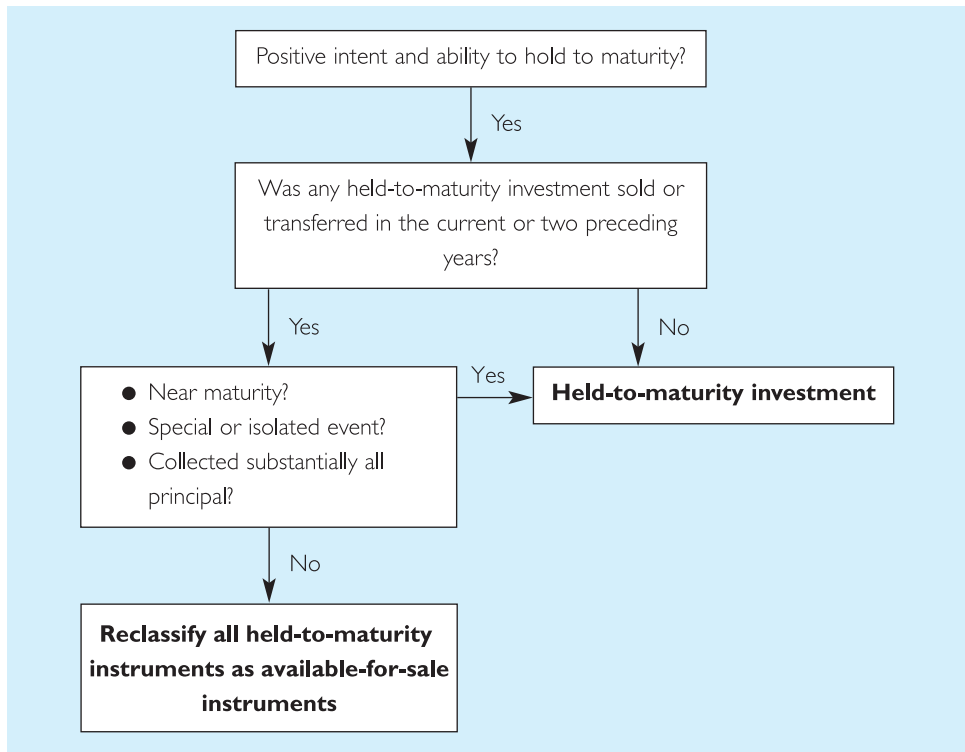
Positive intent and ability to hold to maturity?

Yes

Was any held-to-maturity investment sold or transferred in the current or two preceding years?

Yes

No

- Near maturity?
- Special or isolated event?
- Collected substantially all principal?

Yes

**Held-to-maturity investment**

No

**Reclassify all held-to-maturity instruments as available-for-sale instruments**